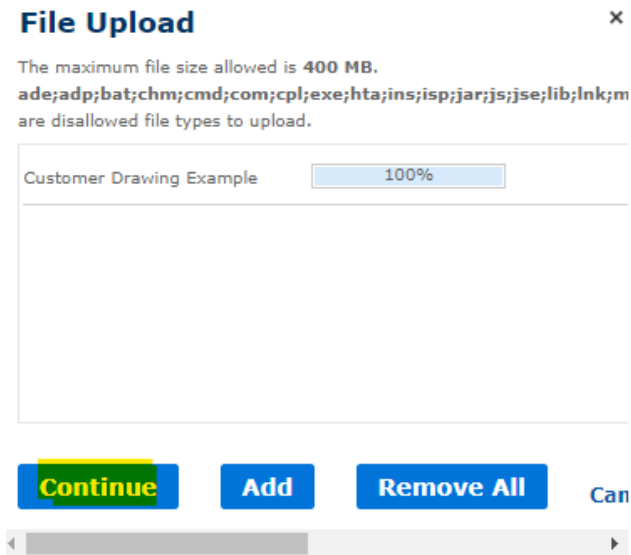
File Upload

×

The maximum file size allowed is **400 MB**.
**ade;adp;bat;chm;cmd;com;cpl;exe;hta;ins;isp;jar;js;jse;lib;lnk;m** are disallowed file types to upload.

Customer Drawing Example 100%

Continue Add Remove All Can